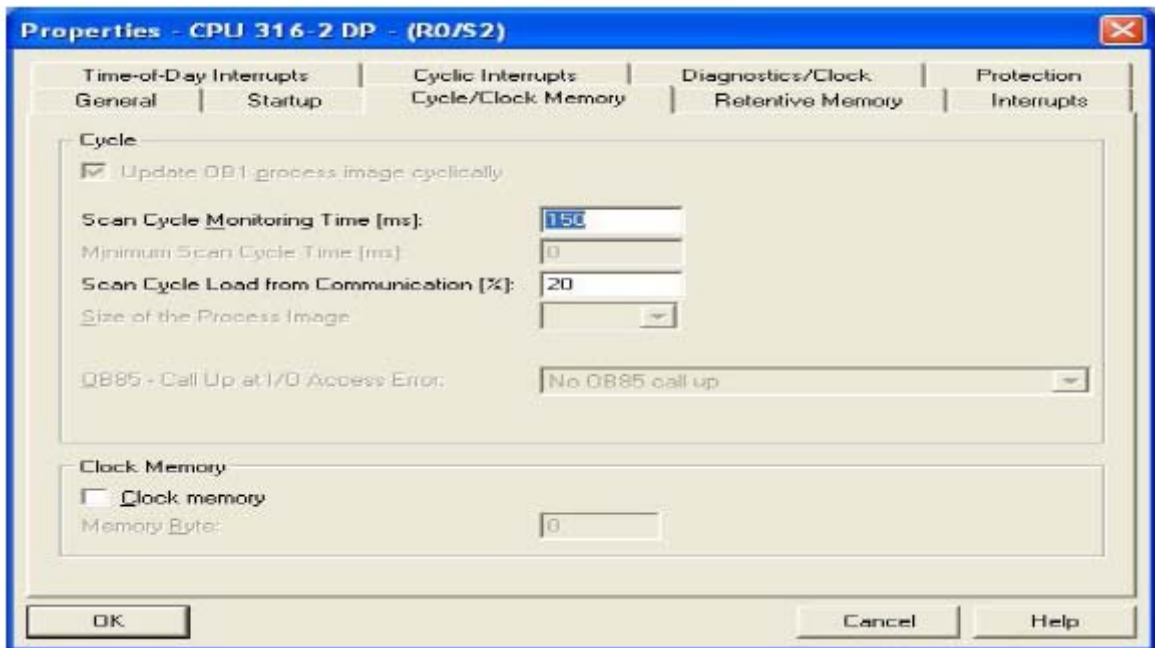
Properties - CPU 316-2 DP - (R0/S2)

Time-of-Day Interrupts | Cyclic Interrupts | Diagnostics/Clock | Protection
General | Startup | Cycle/Clock Memory | Retentive Memory | Interrupts

Cycle

Update OB1 process image cyclically

Scan Cycle Monitoring Time [ms]: 150

Minimum Scan Cycle Time [ms]: 0

Scan Cycle Load from Communication [%]: 20

Size of the Process Image

OB85 - Call Up at I/O Access Error: No OB85 call up

Clock Memory

Clock memory

Memory Byte: 0

OK

Cancel

Help